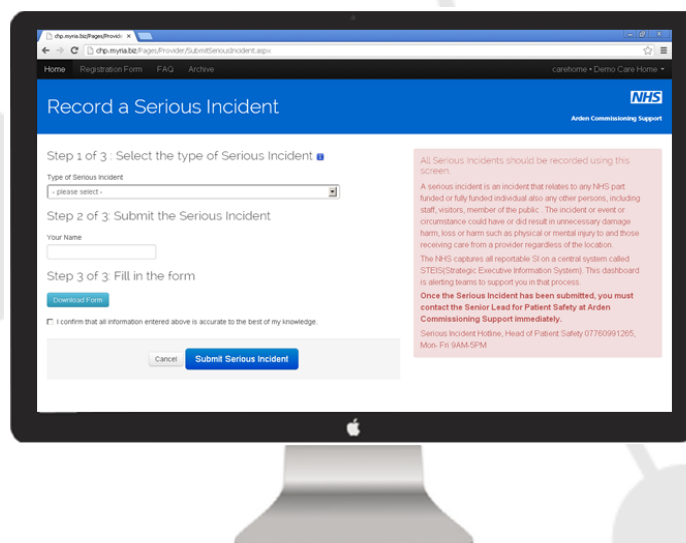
chp.myria.biz/Pages/Provide ×

chp.myria.biz/Pages/Provider/SubmitSeriousIncident.aspx

Home Registration Form FAQ Archive

carehome • Demo Care Home

Record a Serious Incident

NHS

Arden Commissioning Support

Step 1 of 3 : Select the type of Serious Incident

Type of Serious Incident

- please select -

Step 2 of 3: Submit the Serious Incident

Your Name

Step 3 of 3: Fill in the form

Download Form

I confirm that all information entered above is accurate to the best of my knowledge.

Cancel Submit Serious Incident

All Serious Incidents should be recorded using this screen.

A serious incident is an incident that relates to any NHS part funded or fully funded individual also any other persons, including staff, visitors, member of the public . The incident or event or circumstance could have or did result in unnecessary damage harm, loss or harm such as physical or mental injury to and those receiving care from a provider regardless of the location.

The NHS captures all reportable SI on a central system called STEIS(Strategic Executive Information System). This dashboard is alerting teams to support you in that process.

Once the Serious Incident has been submitted, you must contact the Senior Lead for Patient Safety at Arden Commissioning Support immediately.

Serious Incident Hotline, Head of Patient Safety 07760991265, Mon- Fri 9AM-5PM